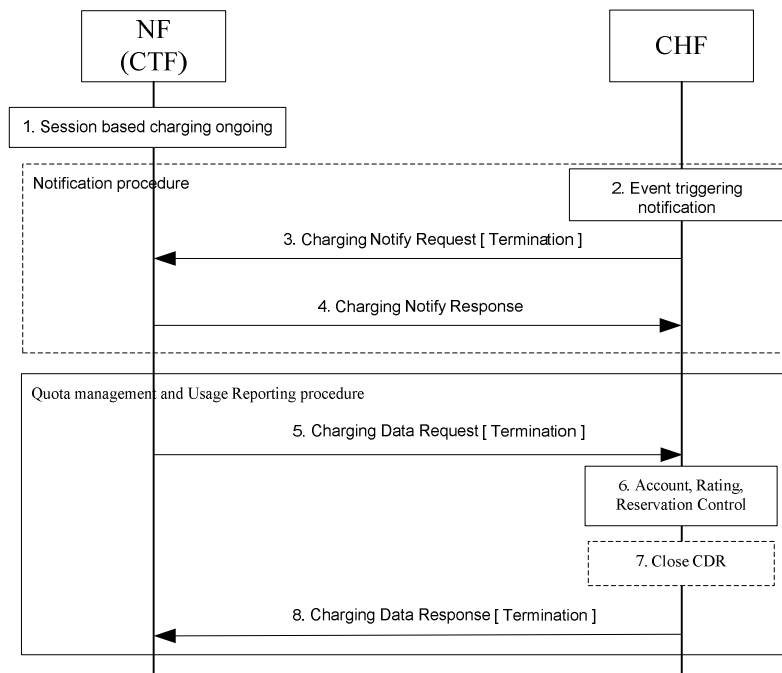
NF
(CTF)

CHF

1. Session based charging ongoing

Notification procedure

2. Event triggering notification

3. Charging Notify Request [ Termination ]

4. Charging Notify Response

Quota management and Usage Reporting procedure

5. Charging Data Request [ Termination ]

6. Account, Rating, Reservation Control

7. Close CDR

8. Charging Data Response [ Termination ]